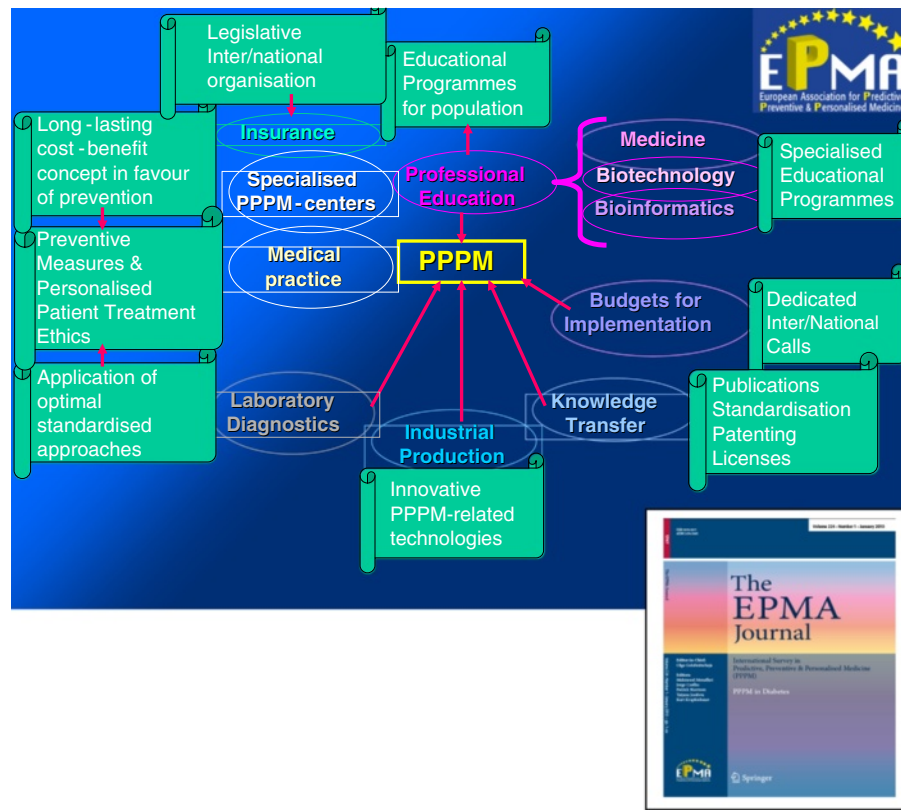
Legislative Inter/national organisation

Educational Programmes for population

EPMA
European Association for Predictive Preventive & Personalised Medicine

Long - lasting cost - benefit concept in favour of prevention

Insurance

Specialised PPPM - centers

Professional Education

Medicine

Biotechnology

Bioinformatics

Specialised Educational Programmes

Preventive Measures & Personalised Patient Treatment Ethics

Medical practice

PPPM

Budgets for Implementation

Dedicated Inter/National Calls

Application of optimal standardised approaches

Laboratory Diagnostics

Industrial Production

Knowledge Transfer

Publications Standardisation Patenting Licenses

Innovative PPPM-related technologies

The EPMA Journal

International Survey in Predictive, Preventive & Personalised Medicine (PPPM)

PPPM in Diabetes

EPMA

Springer